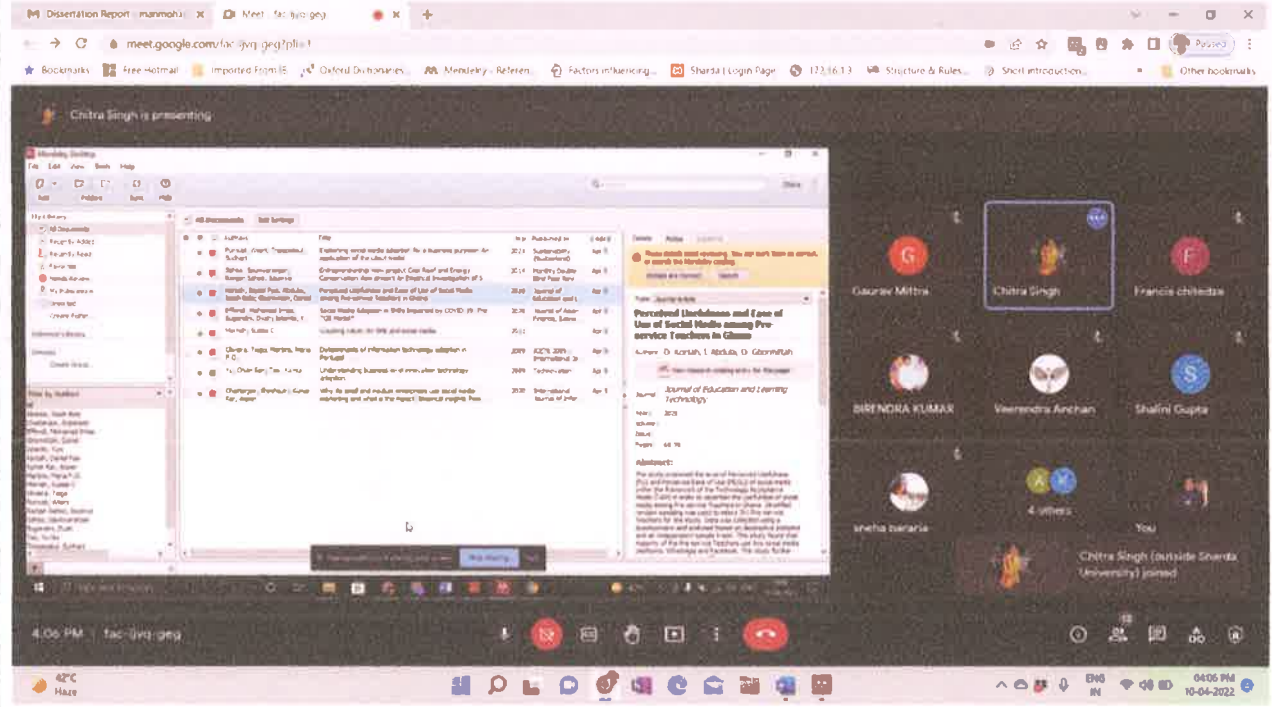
Dissertation Report - manmohan × Meet - fac-ijvq-geg ×

meet.google.com/fac-ijvq-geg?pli=1

Paused

Bookmarks Free Hotmail Imported From IE Oxford Dictionaries Mendeley - Referen... Factors influencing... Sharda | Login Page 172.16.1.3 Structure & Rules... Short introduction... Other bookmarks

Chitra Singh is presenting

Mendeley Desktop

File Edit View Tools Help

All Documents

Perceived Usefulness and Ease of Use of Social Media among Pre-service Teachers in Ghana

Journal of Education and Learning Technology

Abstract:

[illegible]

Gaurav Mittra

Chitra Singh

Francis chitedze

BIRENDRA KUMAR

Veerendra Anchan

Shalini Gupta

sneha banerjee

4 others

You

Chitra Singh (outside Sharda University) joined

4:06 PM | fac-ijvq-geg

42°C
Haze

ENG
IN

04:06 PM
10-04-2022